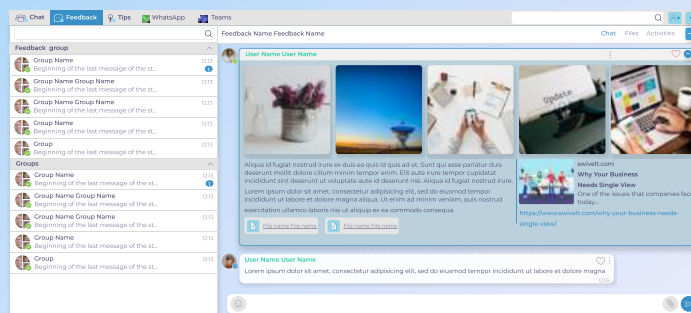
Chat Feedback Tips WhatsApp Teams

Feedback group

Group Name
Beginning of the last message of the st...
12:13

Group Name Group Name
Beginning of the last message of the st...
12:13

Group Name Group Name
Beginning of the last message of the st...
12:13

Group Name
Beginning of the last message of the st...
12:13

Group
Beginning of the last message of the st...
12:13

Groups

Group Name
Beginning of the last message of the st...
12:13

Group Name Group Name
Beginning of the last message of the st...
12:13

Group Name Group Name
Beginning of the last message of the st...
12:13

Group Name
Beginning of the last message of the st...
12:13

Group
Beginning of the last message of the st...
12:13

Feedback Name Feedback Name
Chat Files Activities

User Name User Name

Aliqua id fugiat nostrud irure ex duis ea quis id quis ad et. Sunt qui esse pariatur duis deserunt mollit dolore cillum minim tempor enim. Elit aute irure tempor cupidatat incididunt sint deserunt ut voluptate aute id deserunt nisi. Aliqua id fugiat nostrud irure.
Lorem ipsum dolor sit amet, consectetur adipisicing elit, sed do eiusmod tempor incididunt ut labore et dolore magna aliqua. Ut enim ad minim veniam, quis nostrud exercitation ullamco laboris nisi ut aliquip ex ea commodo consequa.

File name File name
File name File name

swivelt.com
Why Your Business Needs Single View
One of the issues that companies face today...
https://www.swivelt.com/why-your-business-needs-single-view/

User Name User Name
Lorem ipsum dolor sit amet, consectetur adipisicing elit, sed do eiusmod tempor incididunt ut labore et dolore magna
12:15